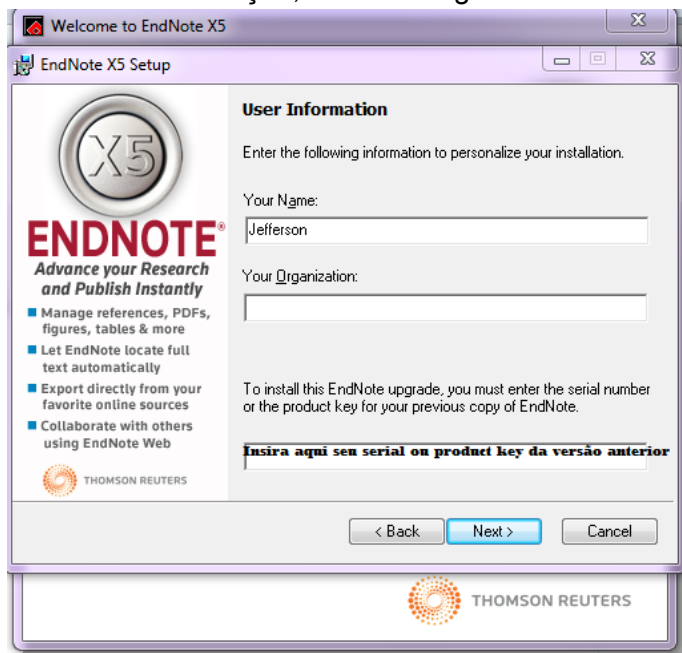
Welcome to EndNote X5

EndNote X5 Setup

X5

ENDNOTE®

Advance your Research and Publish Instantly

Manage references, PDFs, figures, tables & more

Let EndNote locate full text automatically

Export directly from your favorite online sources

Collaborate with others using EndNote Web

THOMSON REUTERS

User Information

Enter the following information to personalize your installation.

Your Name:

Jefferson

Your Organization:

To install this EndNote upgrade, you must enter the serial number or the product key for your previous copy of EndNote.

Insira aqui seu serial ou product key da versão anterior

< Back

Next >

Cancel

THOMSON REUTERS